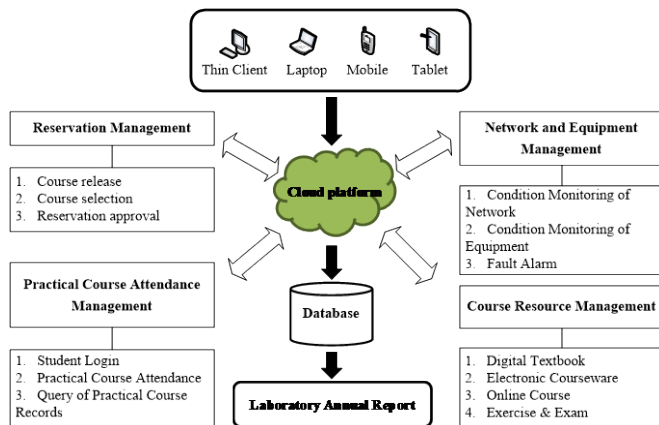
Thin Client Laptop Mobile Tablet

Reservation Management

1. Course release
2. Course selection
3. Reservation approval

Cloud platform

Network and Equipment Management

1. Condition Monitoring of Network
2. Condition Monitoring of Equipment
3. Fault Alarm

Practical Course Attendance Management

1. Student Login
2. Practical Course Attendance
3. Query of Practical Course Records

Database

Course Resource Management

1. Digital Textbook
2. Electronic Courseware
3. Online Course
4. Exercise & Exam

Laboratory Annual Report